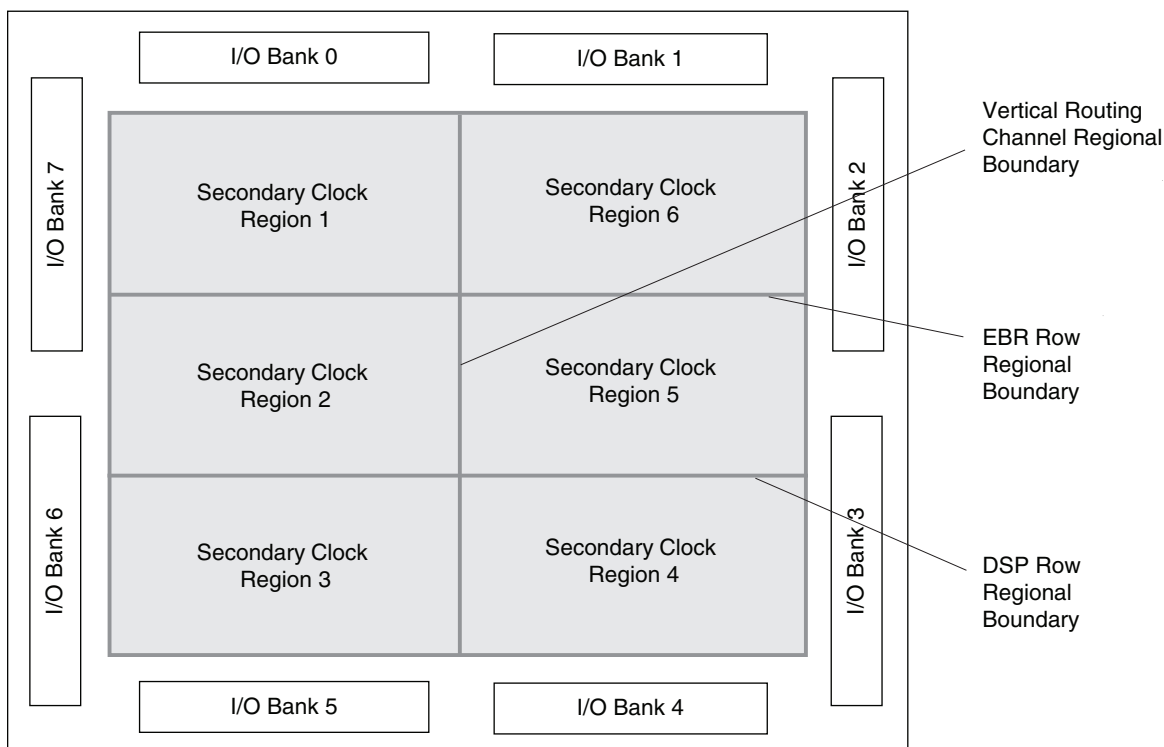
I/O Bank 0

I/O Bank 1

Vertical Routing Channel Regional Boundary

I/O Bank 7

Secondary Clock Region 1

Secondary Clock Region 6

I/O Bank 2

EBR Row Regional Boundary

Secondary Clock Region 2

Secondary Clock Region 5

I/O Bank 6

Secondary Clock Region 3

Secondary Clock Region 4

I/O Bank 3

DSP Row Regional Boundary

I/O Bank 5

I/O Bank 4